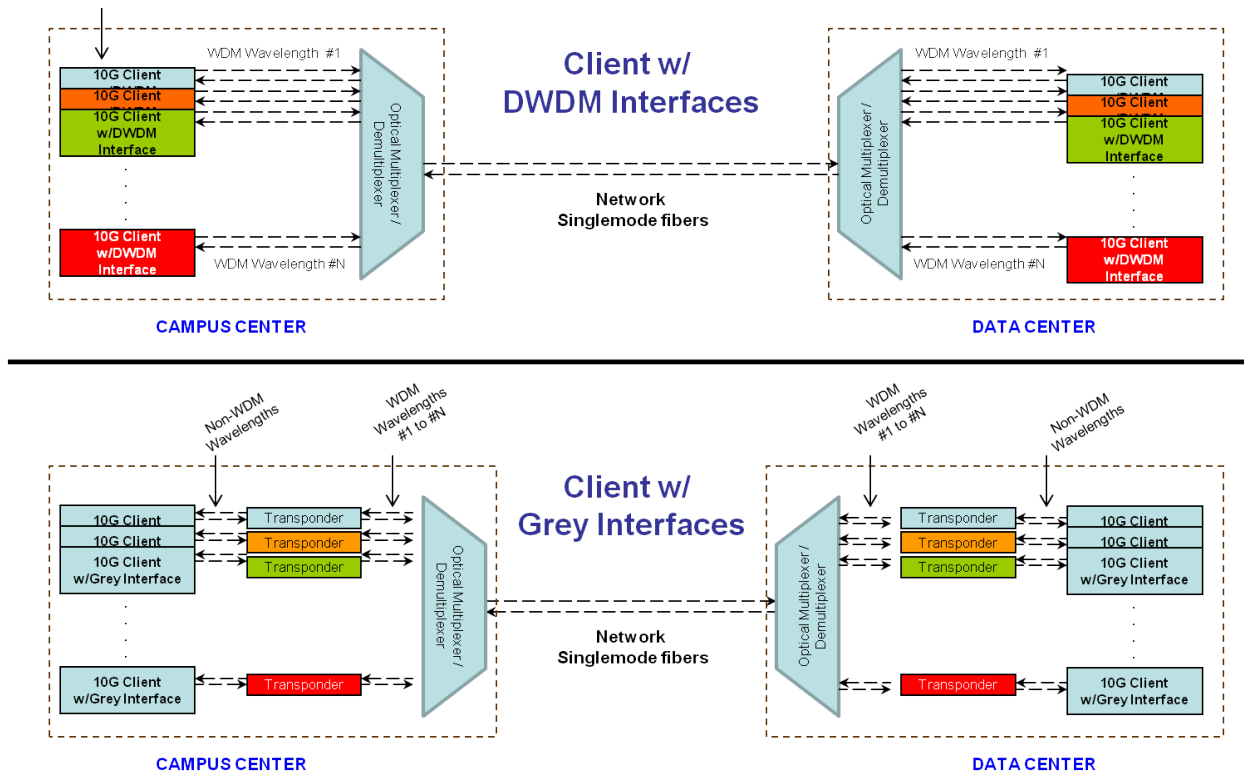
WDM Wavelength #1

10G Client
10G Client
10G Client
w/DWDM
Interface

10G Client
w/DWDM
Interface

WDM Wavelength #N

Optical Multiplexer / Demultiplexer

Client w/
DWDM Interfaces

Network
Singlemode fibers

WDM Wavelength #1

Optical Multiplexer / Demultiplexer

10G Client
10G Client
10G Client
w/DWDM
Interface

10G Client
w/DWDM
Interface

WDM Wavelength #N

CAMPUS CENTER

DATA CENTER

Non-WDM
Wavelengths

WDM
Wavelengths
#1 to #N

10G Client
10G Client
10G Client
w/Grey Interface

Transponder
Transponder
Transponder

10G Client
w/Grey Interface

Transponder

Optical Multiplexer / Demultiplexer

Client w/
Grey Interfaces

Network
Singlemode fibers

WDM
Wavelengths
#1 to #N

Non-WDM
Wavelengths

Optical Multiplexer / Demultiplexer

Transponder
Transponder
Transponder

10G Client
10G Client
10G Client
w/Grey Interface

Transponder

10G Client
w/Grey Interface

CAMPUS CENTER

DATA CENTER